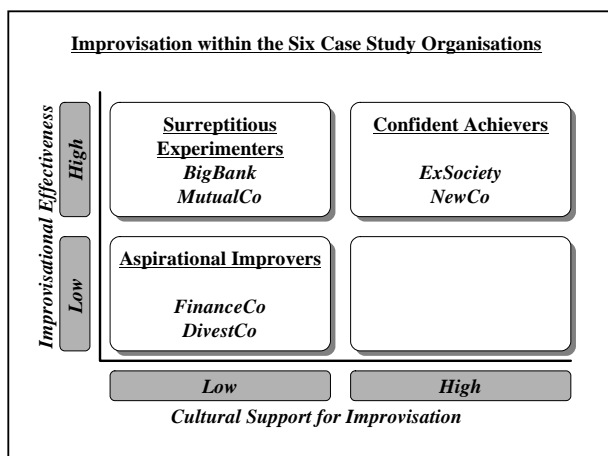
Improvisation within the Six Case Study Organisations

Improvisational Effectiveness

High

Low

Surreptitious Experimenters
BigBank
MutualCo

Confident Achievers
ExSociety
NewCo

Aspirational Improvers
FinanceCo
DivestCo

Low

High

Cultural Support for Improvisation